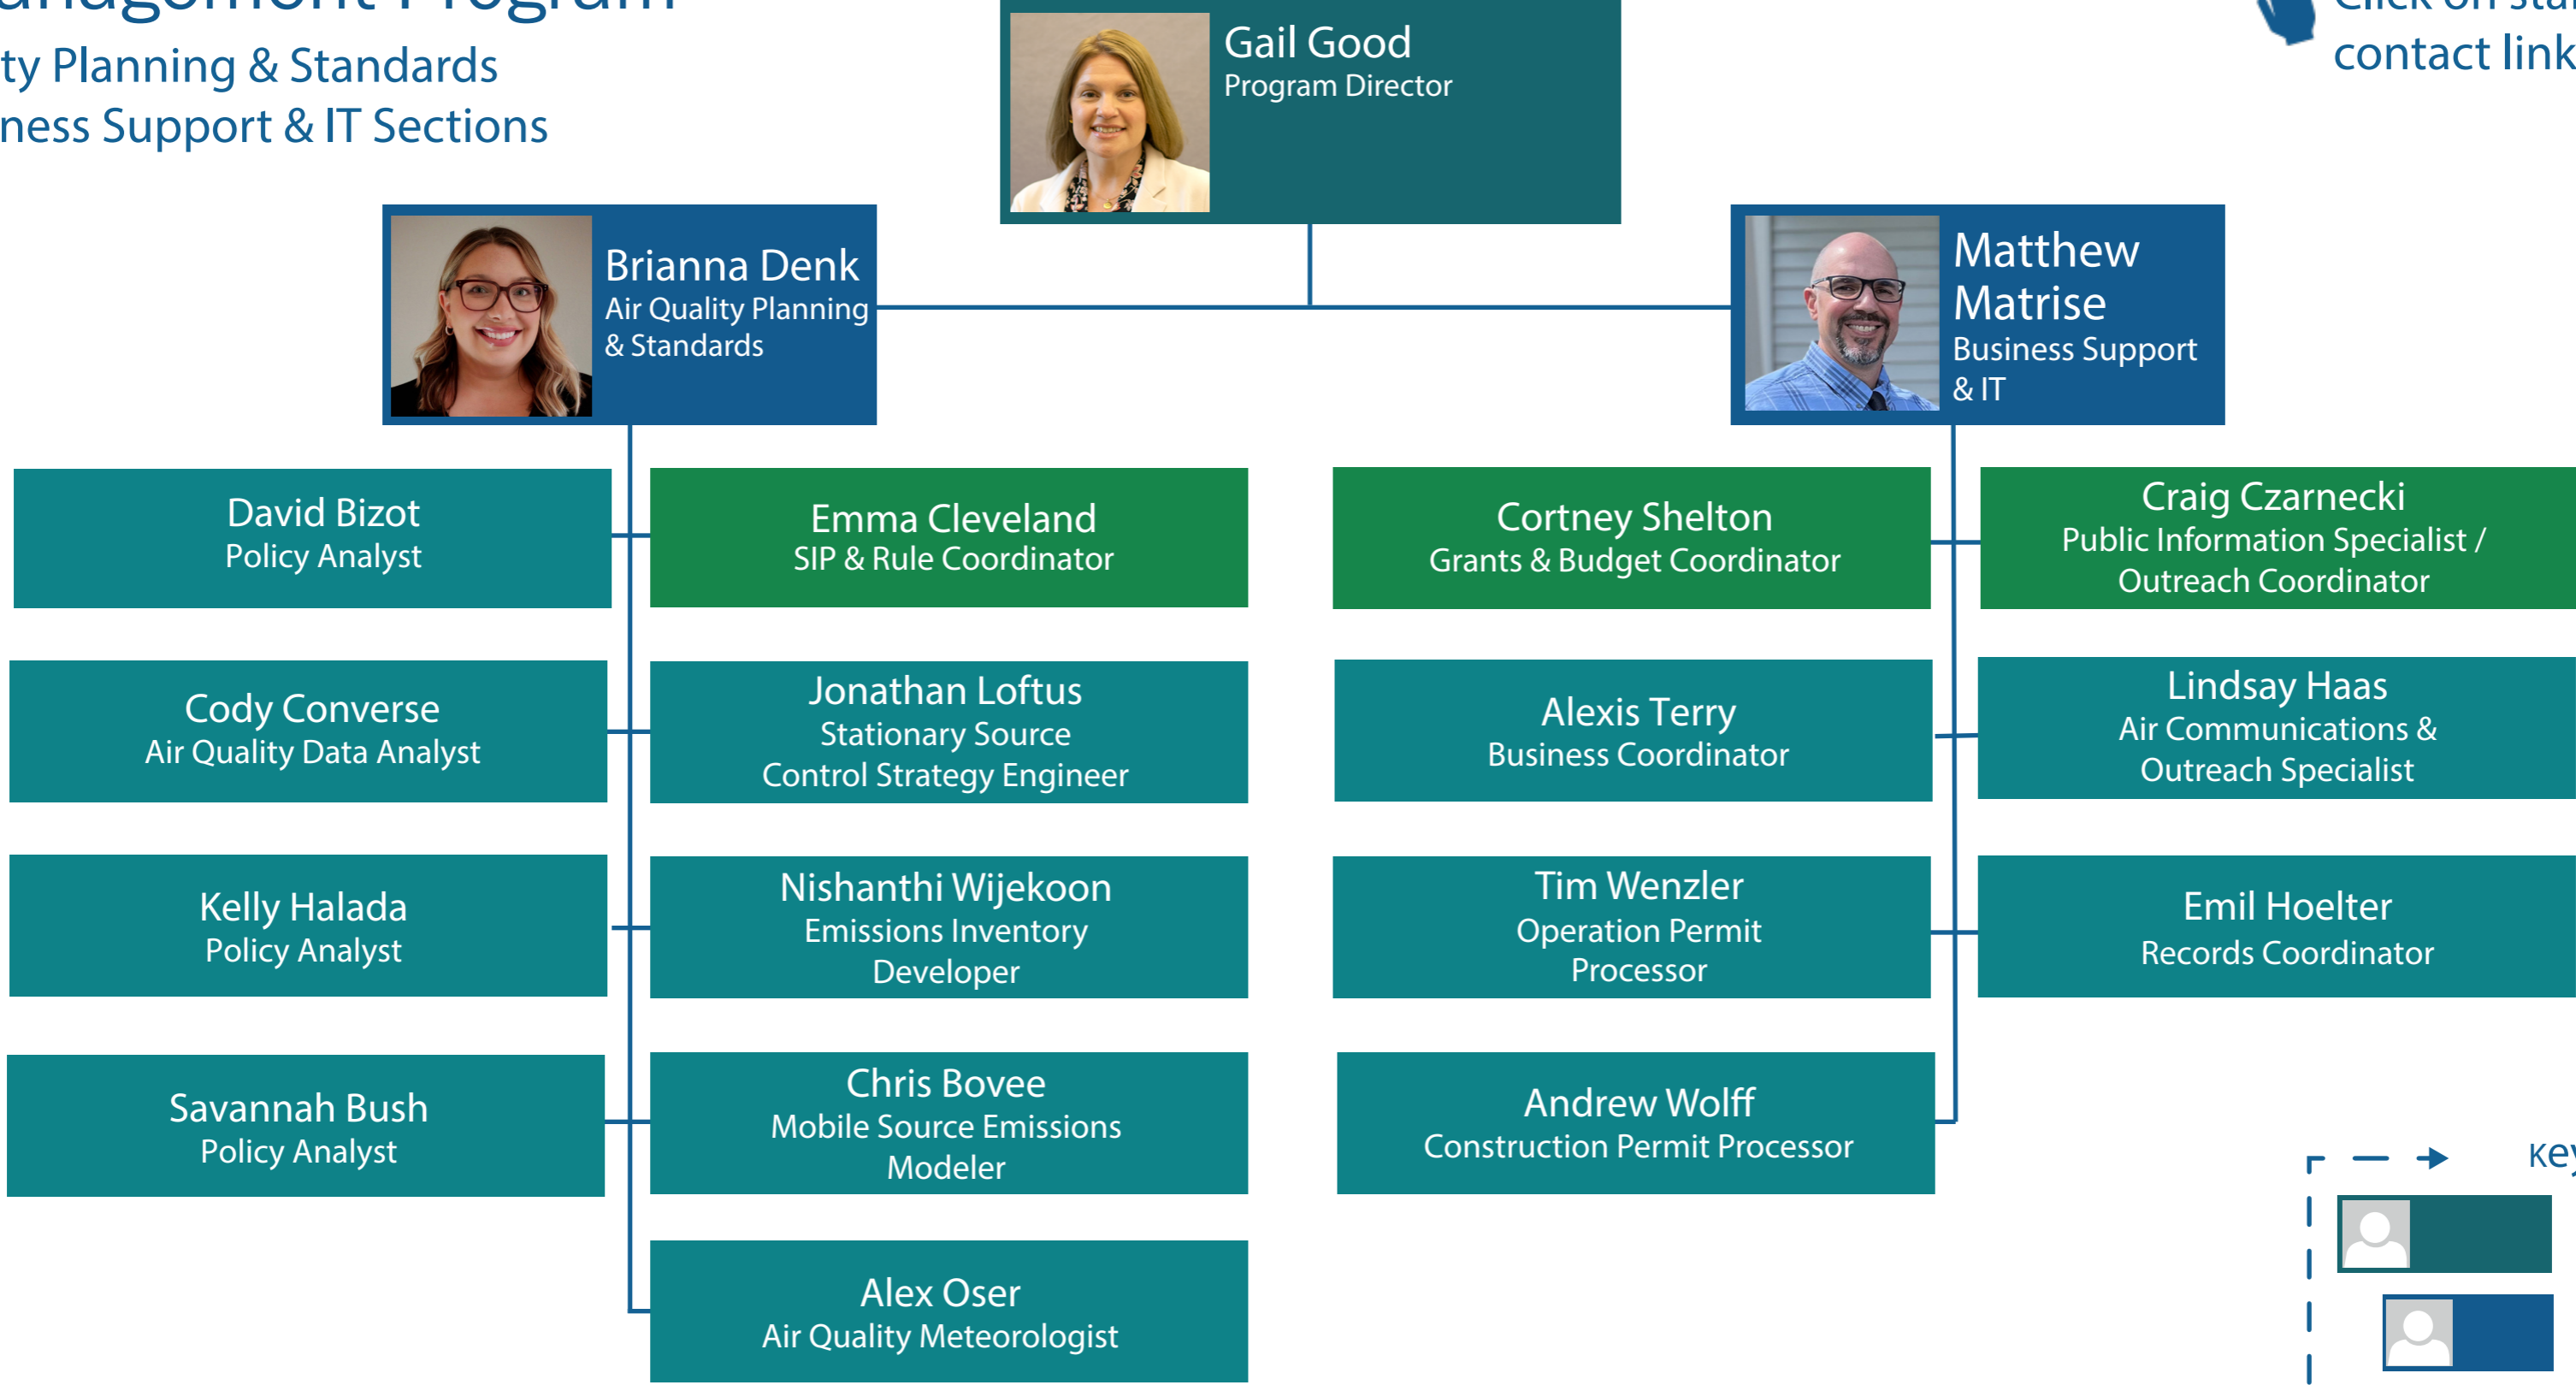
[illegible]nagement Program
ty Planning & Standards
ness Support & IT Sections

Gail Good
Program Director

Click on sta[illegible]
contact link

Brianna Denk
Air Quality Planning & Standards

Matthew Matrise
Business Support & IT

David Bizot
Policy Analyst

Emma Cleveland
SIP & Rule Coordinator

Cortney Shelton
Grants & Budget Coordinator

Craig Czarnecki
Public Information Specialist / Outreach Coordinator

Cody Converse
Air Quality Data Analyst

Jonathan Loftus
Stationary Source Control Strategy Engineer

Alexis Terry
Business Coordinator

Lindsay Haas
Air Communications & Outreach Specialist

Kelly Halada
Policy Analyst

Nishanthi Wijekoon
Emissions Inventory Developer

Tim Wenzler
Operation Permit Processor

Emil Hoelter
Records Coordinator

Savannah Bush
Policy Analyst

Chris Bovee
Mobile Source Emissions Modeler

Andrew Wolff
Construction Permit Processor

Alex Oser
Air Quality Meteorologist

Key